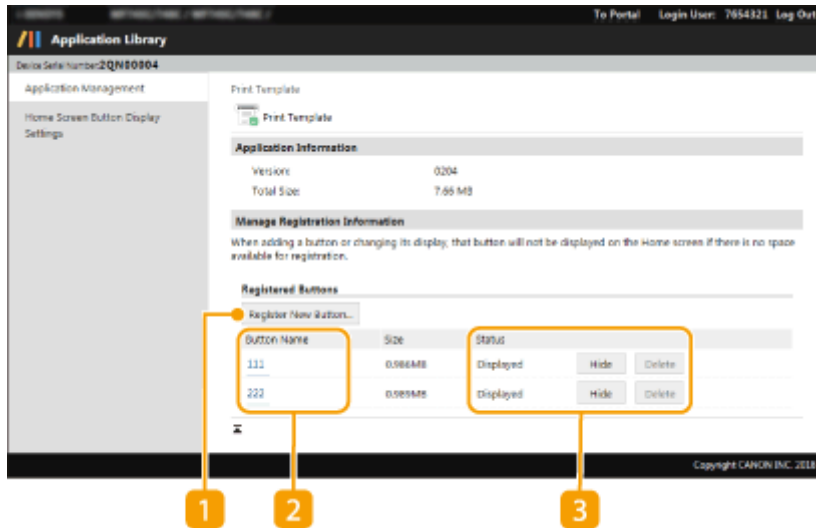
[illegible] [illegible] To Portal Login User: 7654321 Log Out

Application Library

Device Serial Number: 2QN00004

Application Management

Home Screen Button Display Settings

Print Template

Print Template

Application Information

Version: 0204

Total Size: 7.66 MB

Manage Registration Information

When adding a button or changing its display, that button will not be displayed on the Home screen if there is no space available for registration.

Registered Buttons

Register New Button...

| Button Name | Size | Status | | |
|---|---|---|---|---|
| 111 | 0.986MB | Displayed | Hide | Delete |
| 222 | 0.989MB | Displayed | Hide | Delete |

Copyright CANON INC. 2018

1

2

3